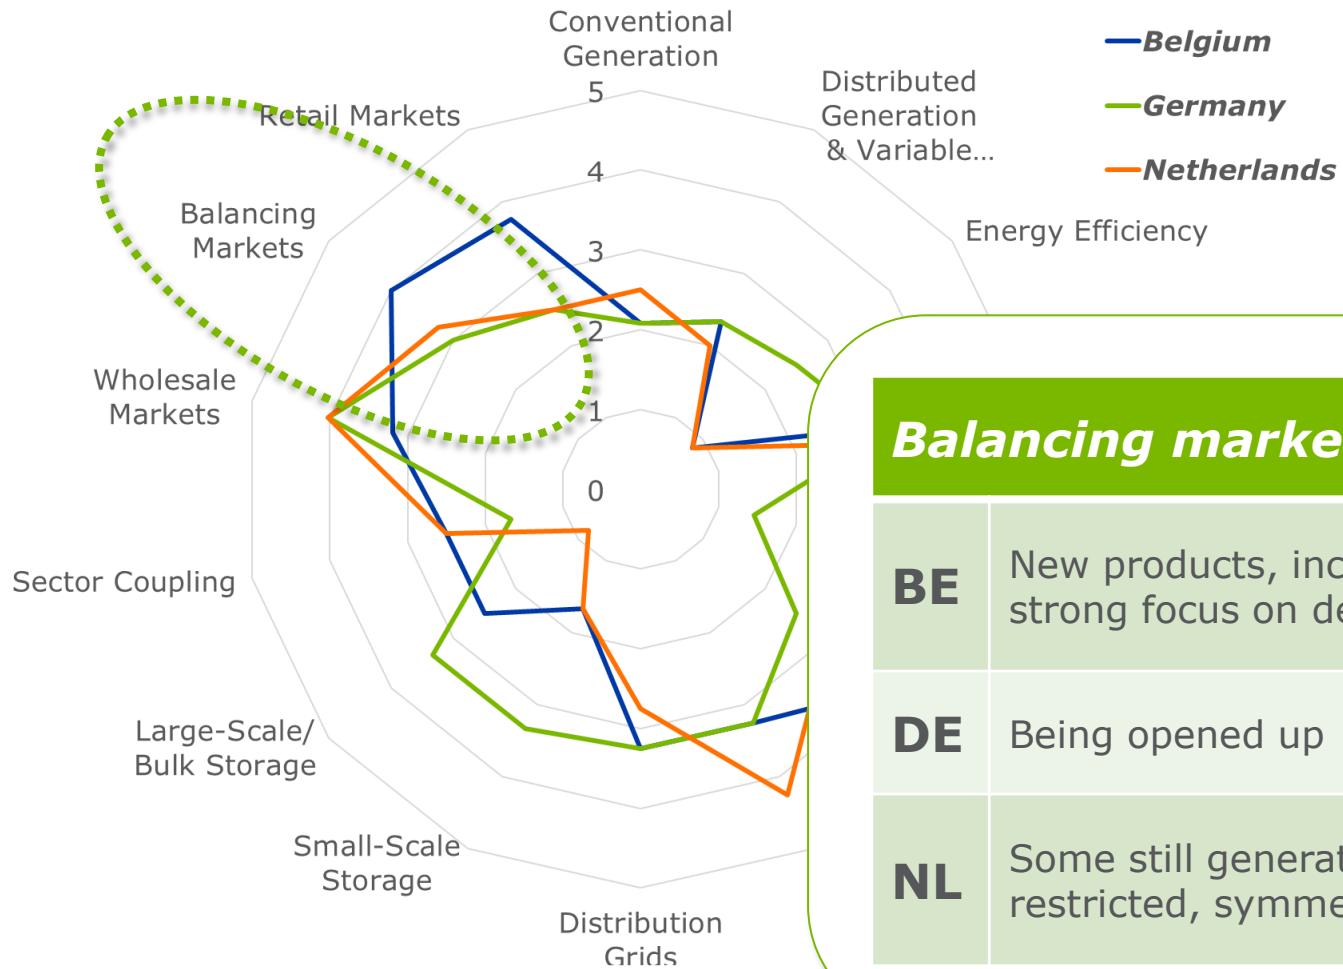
Conventional Generation

Distributed Generation & Variable...

Energy Efficiency

Retail Markets

Balancing Markets

Wholesale Markets

Sector Coupling

Large-Scale/ Bulk Storage

Small-Scale Storage

Distribution Grids

5
4
3
2
1
0

Belgium
Germany
Netherlands

Balancing marke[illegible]

| BE | New products, inc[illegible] strong focus on de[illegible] |
|---|---|
| DE | Being opened up |
| NL | Some still generat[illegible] restricted, symme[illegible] |